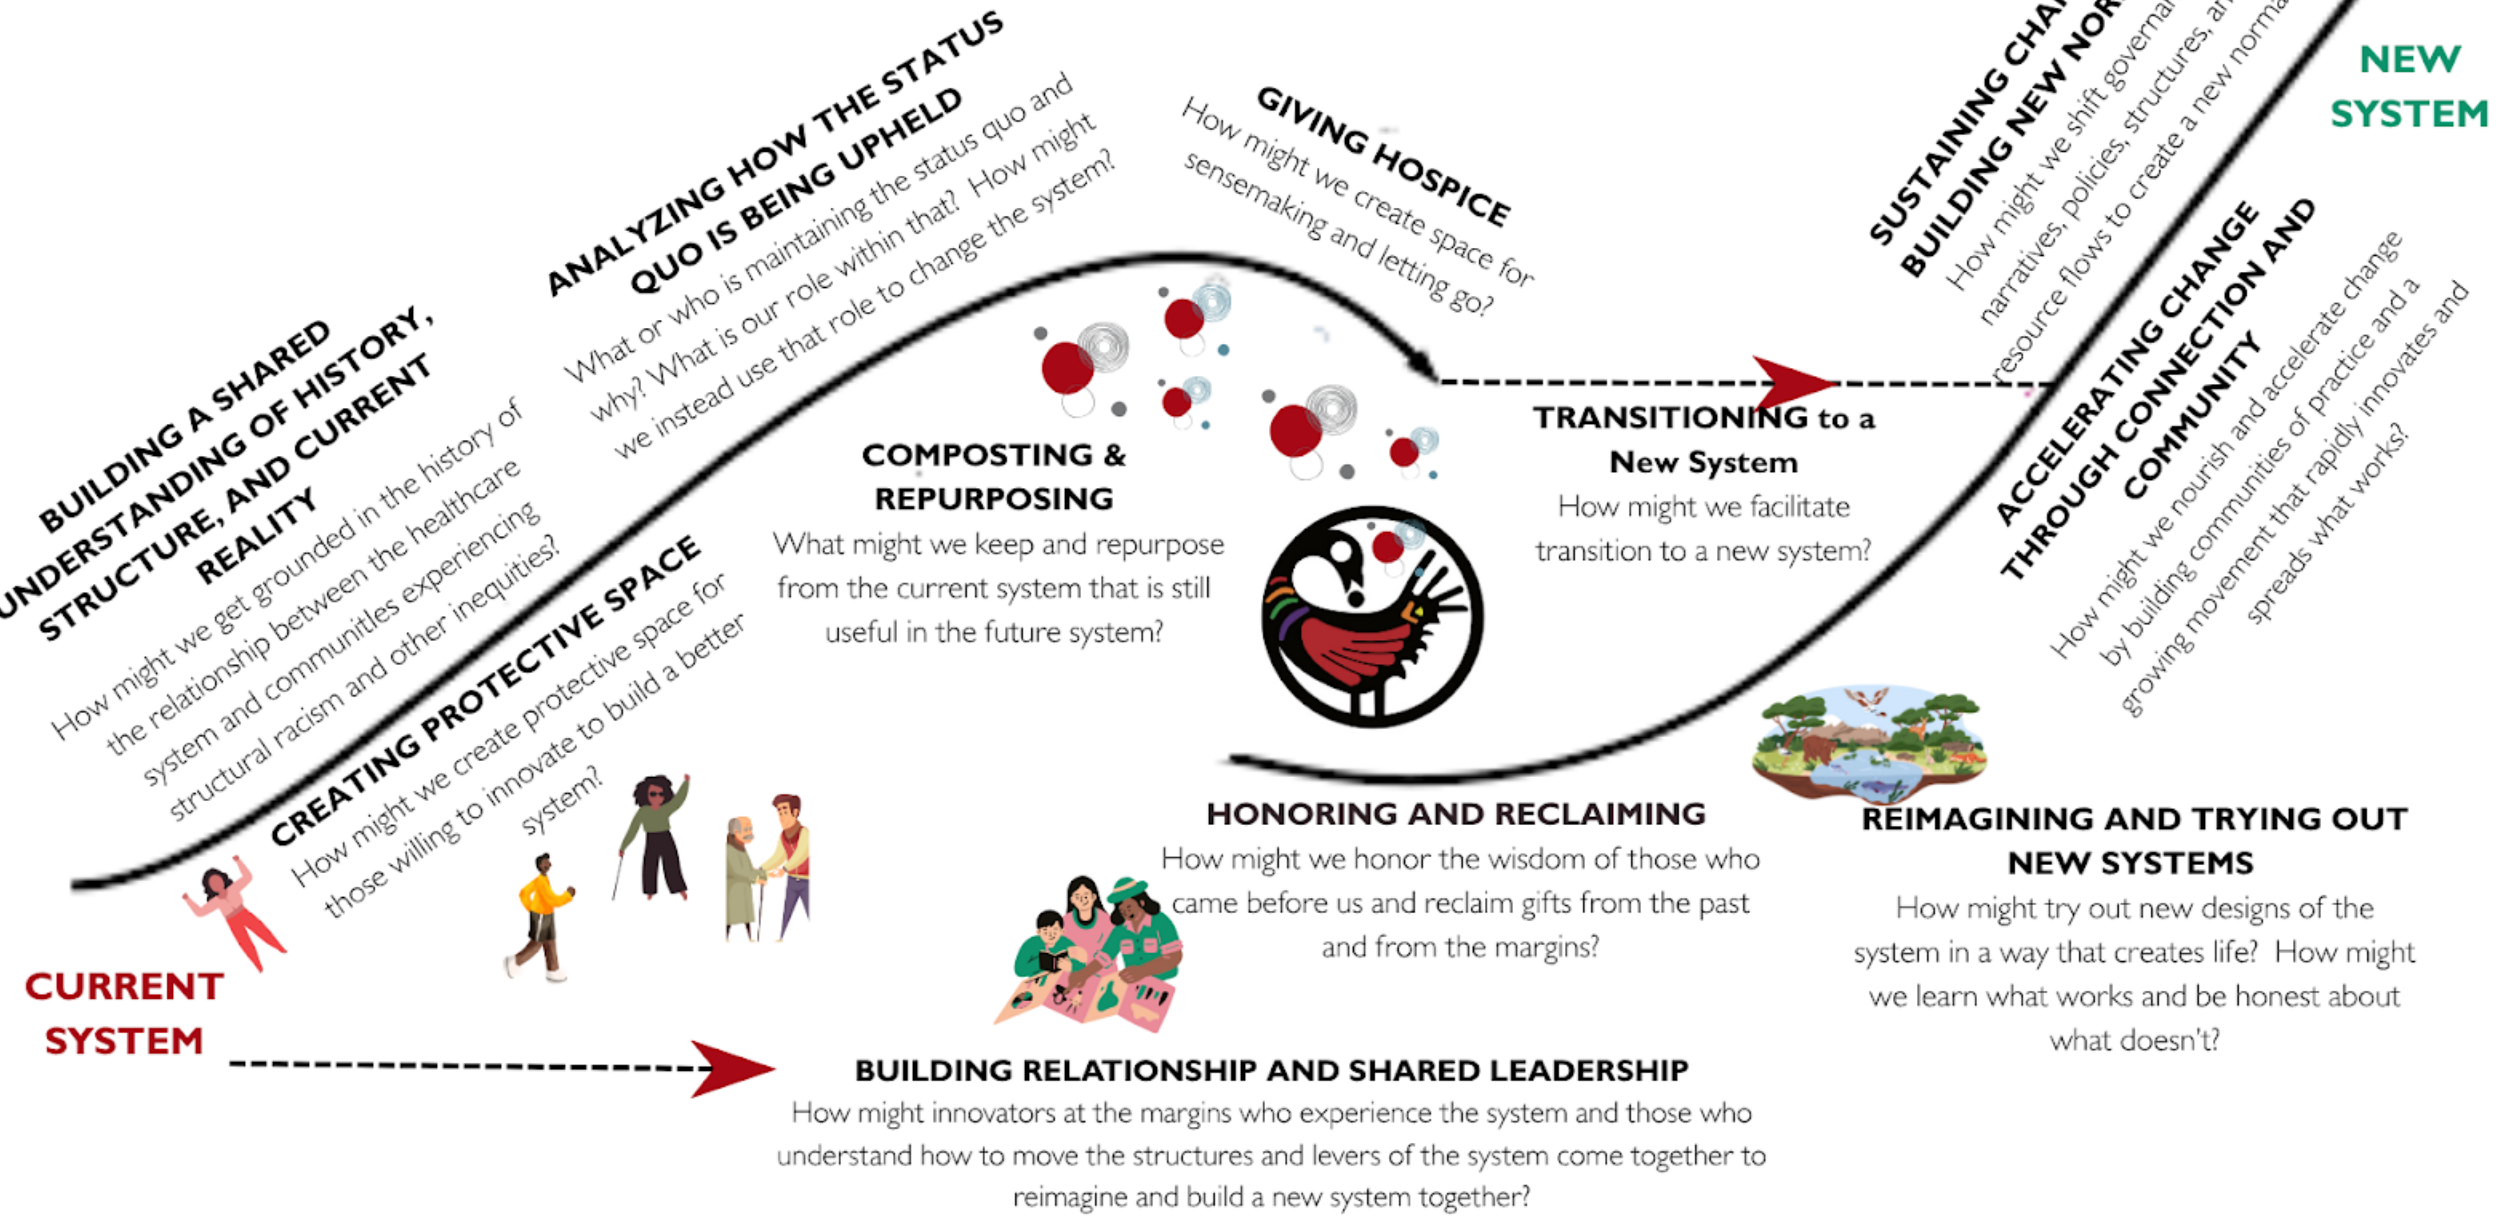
BUILDING A SHARED UNDERSTANDING OF HISTORY, STRUCTURE, AND CURRENT REALITY

How might we get grounded in the history of the relationship between the healthcare system and communities experiencing structural racism and other inequities?

ANALYZING HOW THE STATUS QUO IS BEING UPHELD

What or who is maintaining the status quo and why? What is our role within that? How might we instead use that role to change the system?

GIVING HOSPICE

How might we create space for sensemaking and letting go?

SUSTAINING CHA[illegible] BUILDING NEW NOR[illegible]

How might we shift governa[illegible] narratives, policies, structures, a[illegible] resource flows to create a new norma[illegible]

NEW SYSTEM

COMPOSTING & REPURPOSING

What might we keep and repurpose from the current system that is still useful in the future system?

TRANSITIONING to a New System

How might we facilitate transition to a new system?

ACCELERATING CHANGE THROUGH CONNECTION AND COMMUNITY

How might we nourish and accelerate change by building communities of practice and a growing movement that rapidly innovates and spreads what works?

CREATING PROTECTIVE SPACE

How might we create protective space for those willing to innovate to build a better system?

HONORING AND RECLAIMING

How might we honor the wisdom of those who came before us and reclaim gifts from the past and from the margins?

REIMAGINING AND TRYING OUT NEW SYSTEMS

How might try out new designs of the system in a way that creates life? How might we learn what works and be honest about what doesn't?

CURRENT SYSTEM

BUILDING RELATIONSHIP AND SHARED LEADERSHIP

How might innovators at the margins who experience the system and those who understand how to move the structures and levers of the system come together to reimagine and build a new system together?